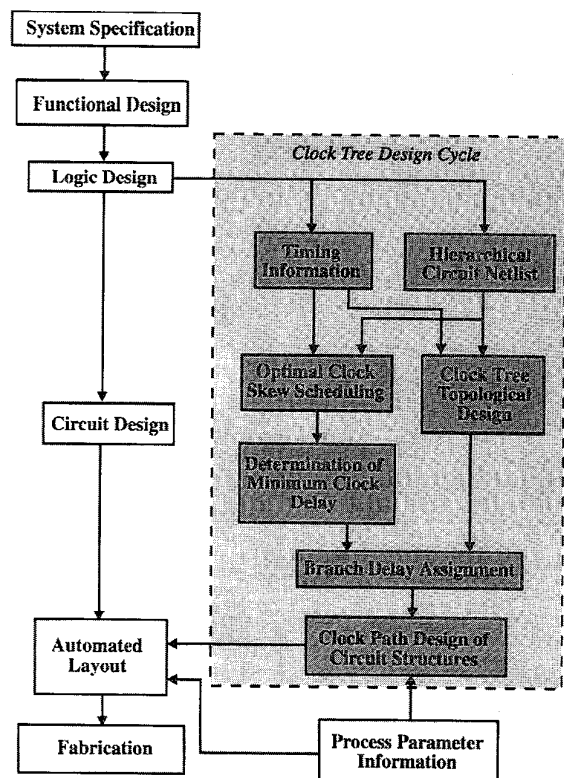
System Specification

Functional Design

Logic Design

Circuit Design

Automated Layout

Fabrication

Clock Tree Design Cycle

Timing Information

Hierarchical Circuit Netlist

Optimal Clock Skew Scheduling

Clock Tree Topological Design

Determination of Minimum Clock Delay

Branch Delay Assignment

Clock Path Design of Circuit Structures

Process Parameter Information